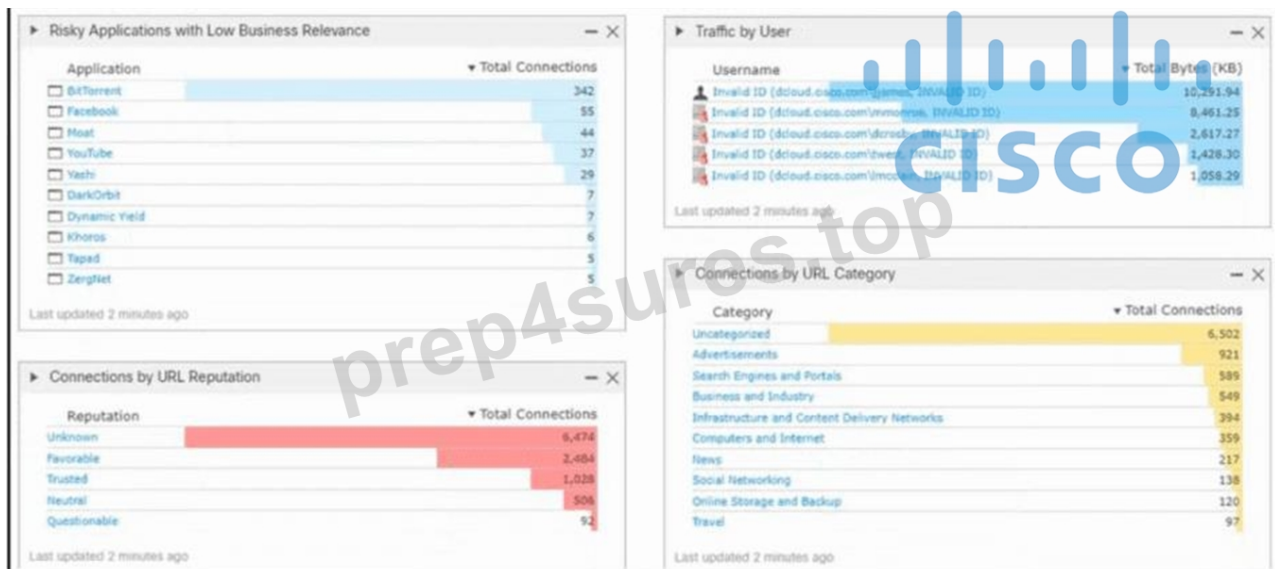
Risky Applications with Low Business Relevance

| Application | Total Connections |
|---|---|
| BitTorrent | 342 |
| Facebook | 55 |
| Moat | 44 |
| YouTube | 37 |
| Yashi | 29 |
| DarkOrbit | 7 |
| Dynamic Yield | 7 |
| Khoros | 6 |
| Tapad | 5 |
| ZergNet | 5 |

Last updated 2 minutes ago

Connections by URL Reputation

| Reputation | Total Connections |
|---|---|
| Unknown | 6,474 |
| Favorable | 2,484 |
| Trusted | 1,028 |
| Neutral | 506 |
| Questionable | 92 |

Last updated 2 minutes ago

Traffic by User

| Username | Total Bytes (KB) |
|---|---|
| Invalid ID (dcloud.cisco.com\jamesc, INVALID ID) | 10,291.94 |
| Invalid ID (dcloud.cisco.com\mmonroe, INVALID ID) | 8,461.25 |
| Invalid ID (dcloud.cisco.com\dcrosby, INVALID ID) | 2,617.27 |
| Invalid ID (dcloud.cisco.com\dwest, INVALID ID) | 1,428.30 |
| Invalid ID (dcloud.cisco.com\mcollins, INVALID ID) | 1,058.29 |

Last updated 2 minutes ago

Connections by URL Category

| Category | Total Connections |
|---|---|
| Uncategorized | 6,502 |
| Advertisements | 921 |
| Search Engines and Portals | 589 |
| Business and Industry | 549 |
| Infrastructure and Content Delivery Networks | 394 |
| Computers and Internet | 359 |
| News | 217 |
| Social Networking | 138 |
| Online Storage and Backup | 120 |
| Travel | 97 |

Last updated 2 minutes ago

cisco

prep4sures.top